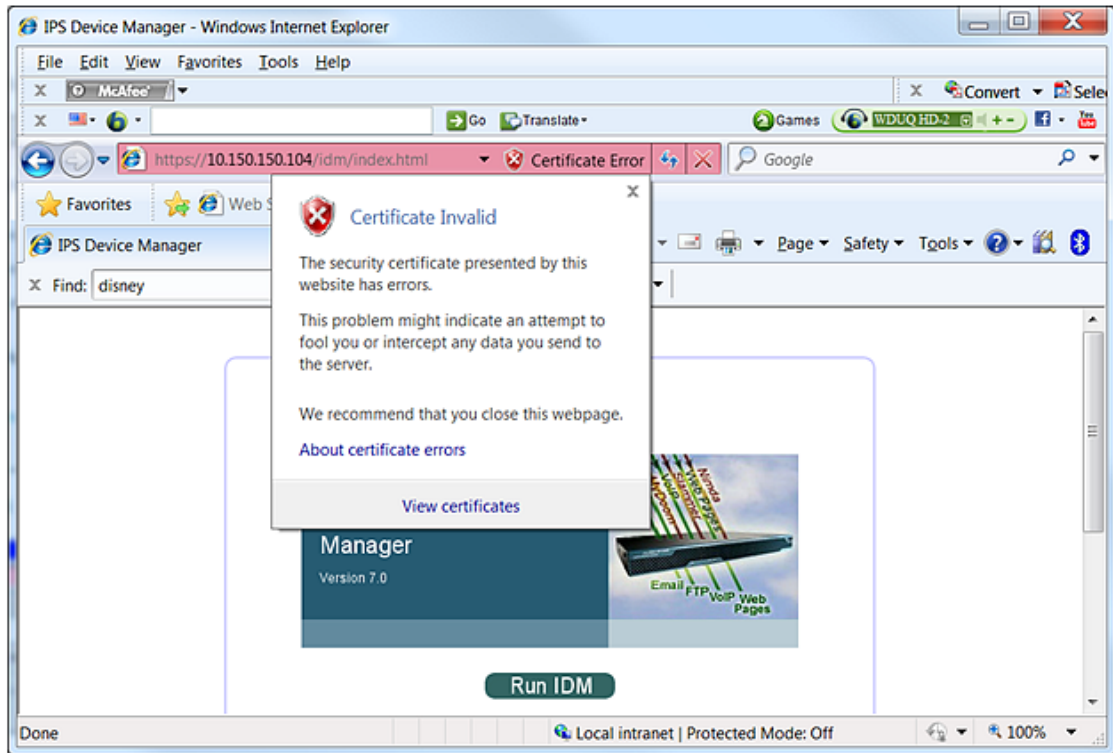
IPS Device Manager - Windows Internet Explorer

File Edit View Favorites Tools Help

McAfee

Convert Sele

Go Translate

Games WDUQ HD-2

https://10.150.150.104/idm/index.html Certificate Error

Google

Favorites Web S

IPS Device Manager

Page Safety Tools

Find: disney

Certificate Invalid

The security certificate presented by this website has errors.

This problem might indicate an attempt to fool you or intercept any data you send to the server.

We recommend that you close this webpage.

About certificate errors

View certificates

Manager

Version 7.0

Email FTP VoIP Web Pages

Run IDM

Done

Local intranet | Protected Mode: Off

100%